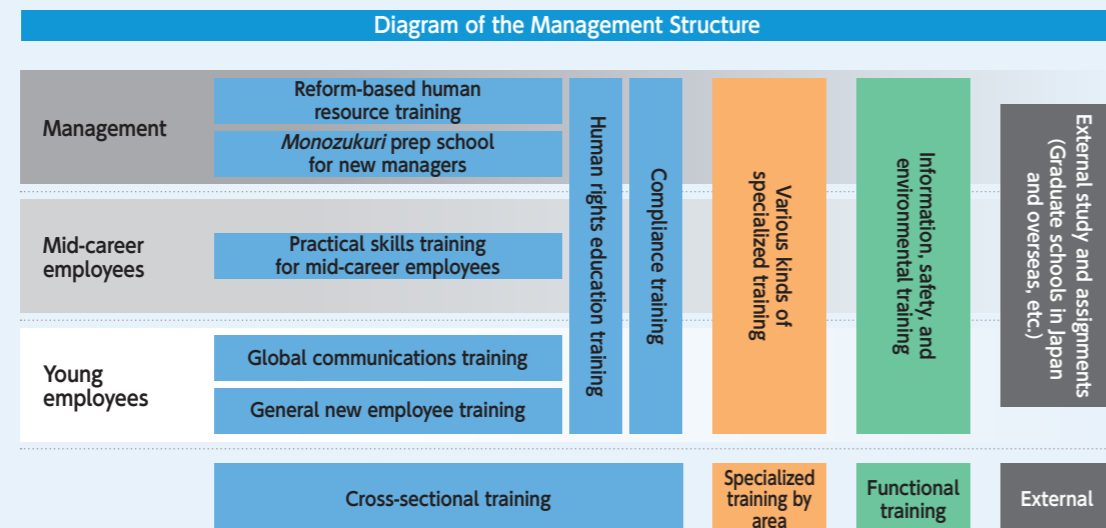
Diagram of the Management Structure

Management

Reform-based human resource training

*Monozukuri* prep school for new managers

Mid-career employees

Practical skills training for mid-career employees

Young employees

Global communications training

General new employee training

Human rights education training

Compliance training

Various kinds of specialized training

Information, safety, and environmental training

External study and assignments (Graduate schools in Japan and overseas, etc.)

Cross-sectional training

Specialized training by area

Functional training

External